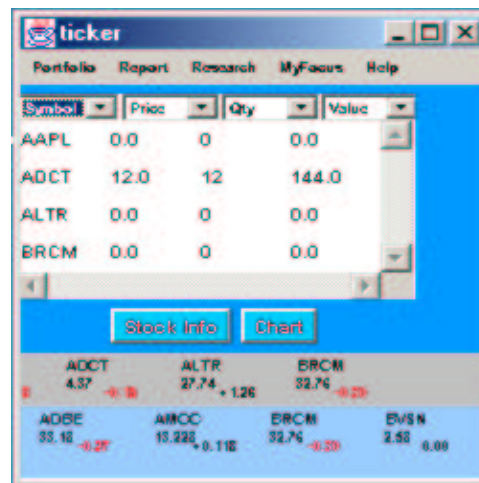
ticker

Portfolio Report Research MyFocus Help

| Symbol | Price | Qty | Value |
|---|---|---|---|
| AAPL | 0.0 | 0 | 0.0 |
| ADCT | 12.0 | 12 | 144.0 |
| ALTR | 0.0 | 0 | 0.0 |
| BRCM | 0.0 | 0 | 0.0 |

Stock Info Chart

ADCT 4.37 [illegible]
ALTR 27.74 + 1.26
BRCM 32.76 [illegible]

ADBE 33.12 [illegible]
AMCC 13.228 + 0.118
BRCM 32.76 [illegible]
BVSN 2.58 0.00